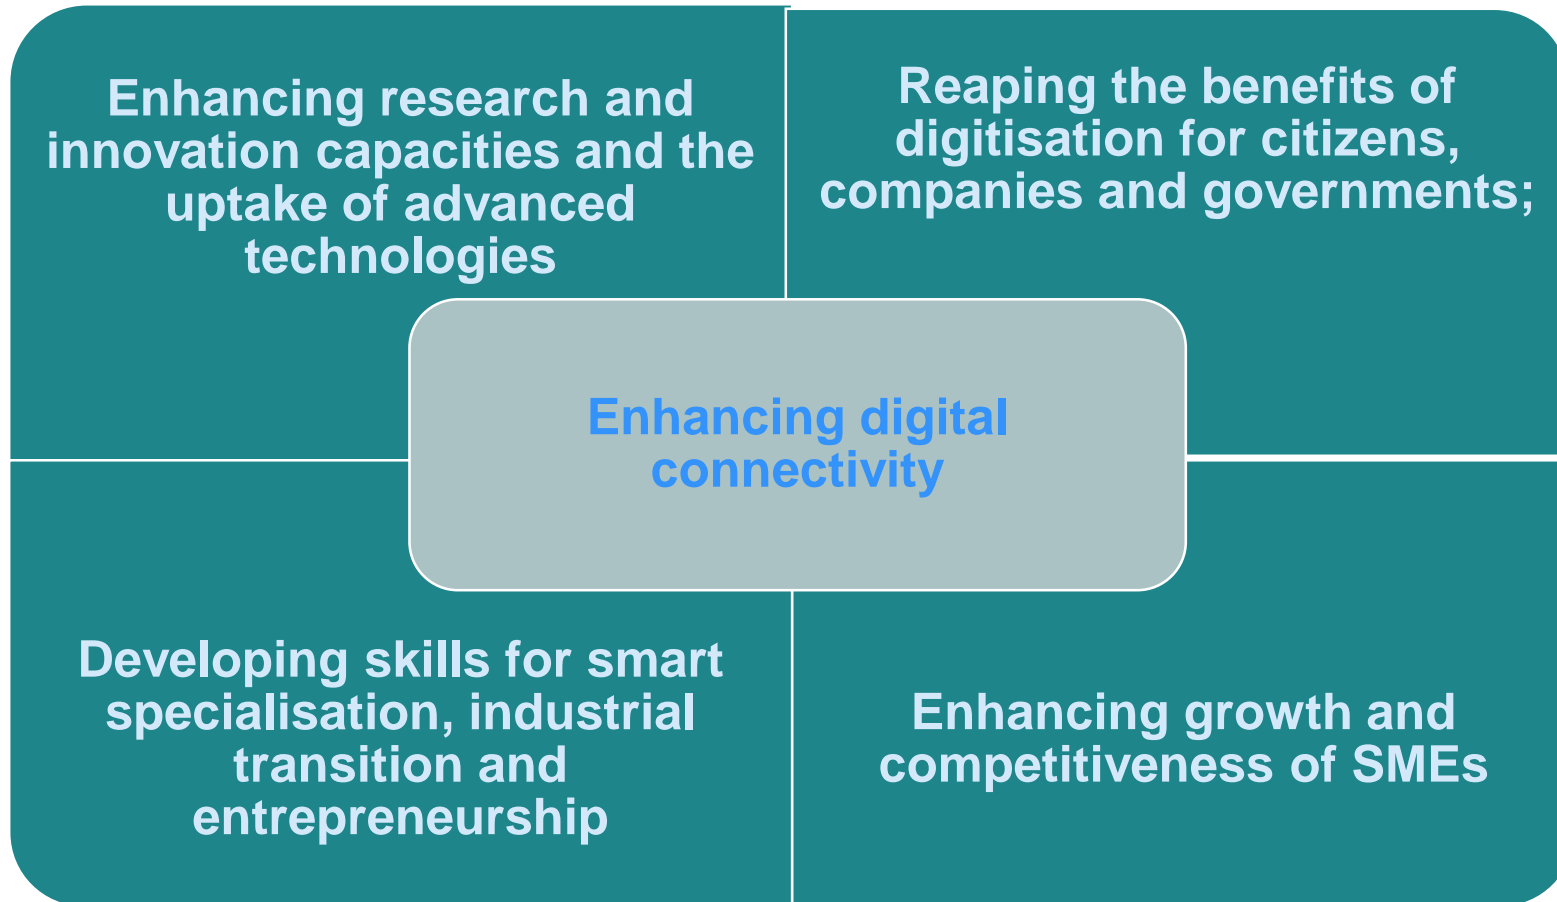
Enhancing research and innovation capacities and the uptake of advanced technologies

Reaping the benefits of digitisation for citizens, companies and governments;

Enhancing digital connectivity

Developing skills for smart specialisation, industrial transition and entrepreneurship

Enhancing growth and competitiveness of SMEs